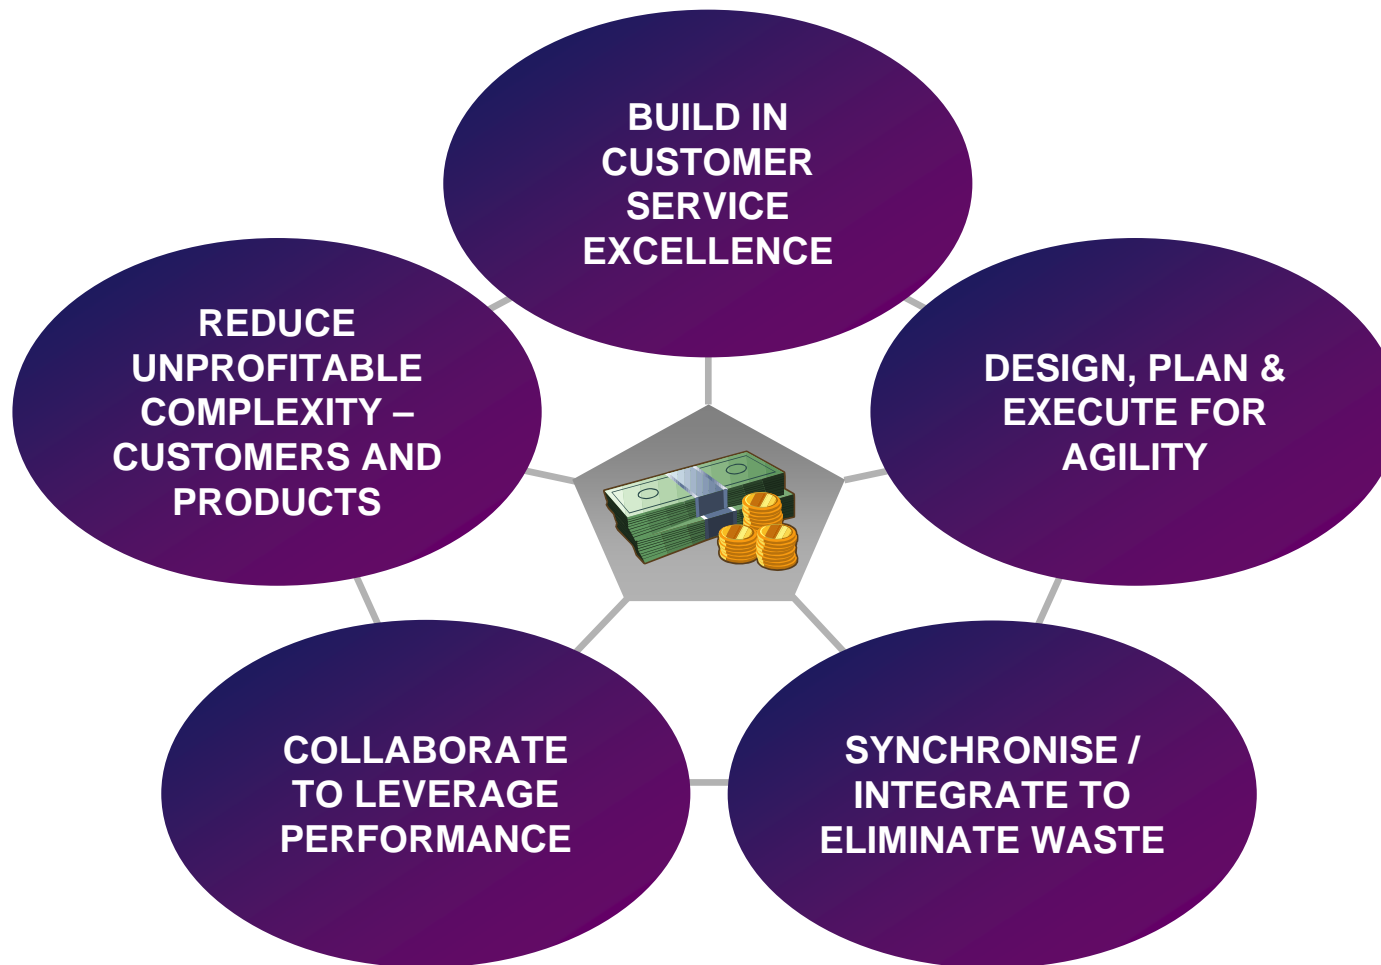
BUILD IN CUSTOMER SERVICE EXCELLENCE

REDUCE UNPROFITABLE COMPLEXITY – CUSTOMERS AND PRODUCTS

DESIGN, PLAN & EXECUTE FOR AGILITY

COLLABORATE TO LEVERAGE PERFORMANCE

SYNCHRONISE / INTEGRATE TO ELIMINATE WASTE